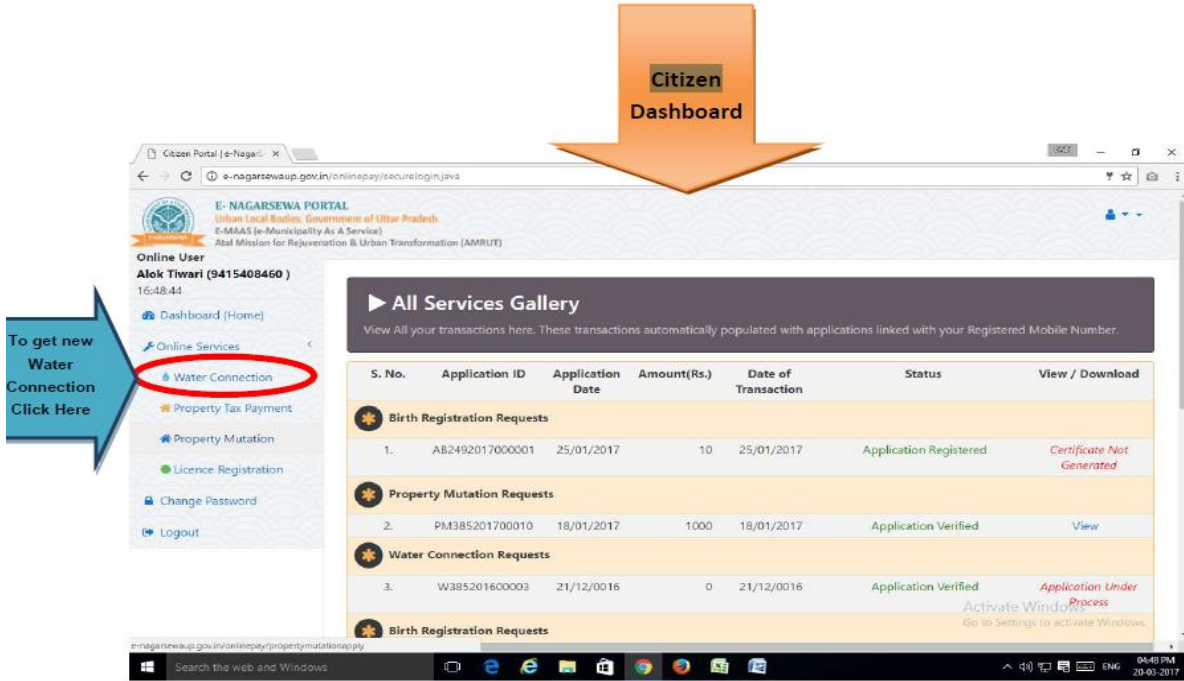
Citizen Dashboard

Citizen Portal | e-Nagar ×

e-nagarsewaup.gov.in/onlinepay/securelogin.java

E- NAGARSEWA PORTAL
Urban Local Bodies, Government of Uttar Pradesh
E-MAAS (e-Municipality As A Service)
Atal Mission for Rejuvenation & Urban Transformation (AMRUT)

Online User
Alok Tiwari (9415408460 )
16:48:44

Dashboard (Home)
Online Services
Water Connection
Property Tax Payment
Property Mutation
Licence Registration
Change Password
Logout

To get new Water Connection Click Here

▶ All Services Gallery
View All your transactions here. These transactions automatically populated with applications linked with your Registered Mobile Number.

| S. No. | Application ID | Application Date | Amount(Rs.) | Date of Transaction | Status | View / Download |
|---|---|---|---|---|---|---|
| Birth Registration Requests | | | | | | |
| 1. | AB2492017000001 | 25/01/2017 | 10 | 25/01/2017 | Application Registered | Certificate Not Generated |
| Property Mutation Requests | | | | | | |
| 2. | PM385201700010 | 18/01/2017 | 1000 | 18/01/2017 | Application Verified | View |
| Water Connection Requests | | | | | | |
| 3. | W385201600003 | 21/12/0016 | 0 | 21/12/0016 | Application Verified | Application Under Process |
| Birth Registration Requests | | | | | | |

Activate Windows
Go to Settings to activate Windows.

e-nagarsewaup.gov.in/onlinepay/propertymutationapply

Search the web and Windows

ENG 04:48 PM 20-03-2017